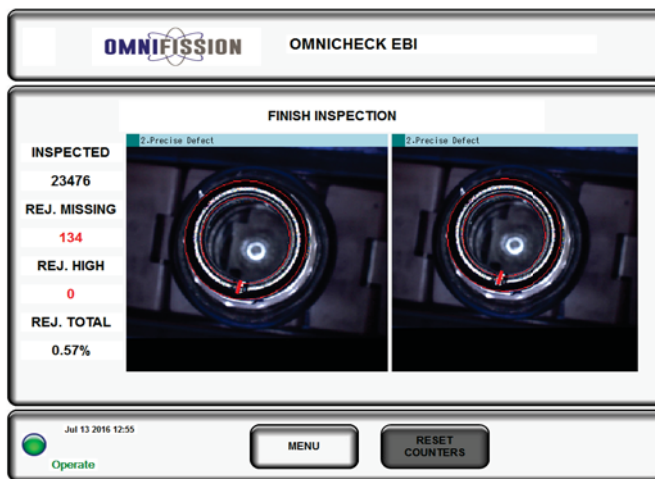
OMNIFISSION

OMNICHECK EBI

FINISH INSPECTION

2.Precise Defect

2.Precise Defect

INSPECTED

23476

REJ. MISSING

134

REJ. HIGH

0

REJ. TOTAL

0.57%

Jul 13 2016 12:55

Operate

MENU

RESET COUNTERS